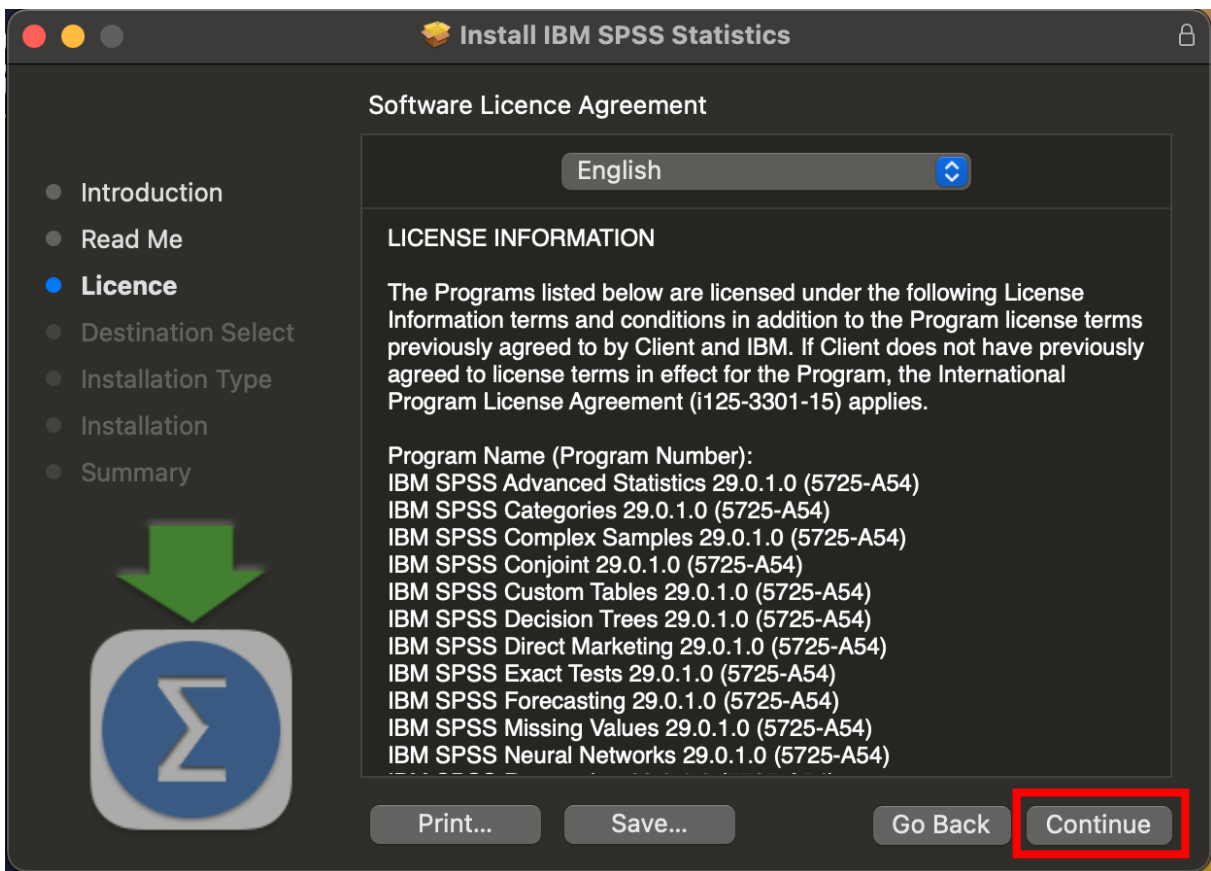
Install IBM SPSS Statistics

Software Licence Agreement

Introduction
Read Me
Licence
Destination Select
Installation Type
Installation
Summary

English

LICENSE INFORMATION

The Programs listed below are licensed under the following License Information terms and conditions in addition to the Program license terms previously agreed to by Client and IBM. If Client does not have previously agreed to license terms in effect for the Program, the International Program License Agreement (i125-3301-15) applies.

Program Name (Program Number):
IBM SPSS Advanced Statistics 29.0.1.0 (5725-A54)
IBM SPSS Categories 29.0.1.0 (5725-A54)
IBM SPSS Complex Samples 29.0.1.0 (5725-A54)
IBM SPSS Conjoint 29.0.1.0 (5725-A54)
IBM SPSS Custom Tables 29.0.1.0 (5725-A54)
IBM SPSS Decision Trees 29.0.1.0 (5725-A54)
IBM SPSS Direct Marketing 29.0.1.0 (5725-A54)
IBM SPSS Exact Tests 29.0.1.0 (5725-A54)
IBM SPSS Forecasting 29.0.1.0 (5725-A54)
IBM SPSS Missing Values 29.0.1.0 (5725-A54)
IBM SPSS Neural Networks 29.0.1.0 (5725-A54)
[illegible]

Print...
Save...
Go Back
Continue